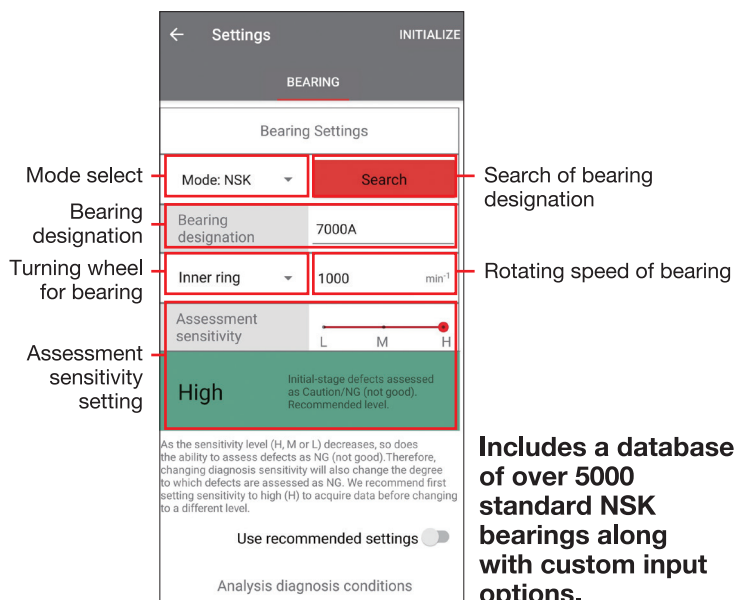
Settings INITIALIZE

BEARING

Bearing Settings

Mode select

Mode: NSK

Search

Search of bearing designation

Bearing designation

Bearing designation

7000A

Turning wheel for bearing

Inner ring

1000 $min^{-1}$

Rotating speed of bearing

Assessment sensitivity

L M H

Assessment sensitivity setting

High

Initial-stage defects assessed as Caution/NG (not good). Recommended level.

As the sensitivity level (H, M or L) decreases, so does the ability to assess defects as NG (not good).Therefore, changing diagnosis sensitivity will also change the degree to which defects are assessed as NG. We recommend first setting sensitivity to high (H) to acquire data before changing to a different level.

Use recommended settings

Analysis diagnosis conditions

Includes a database of over 5000 standard NSK bearings along with custom input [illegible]